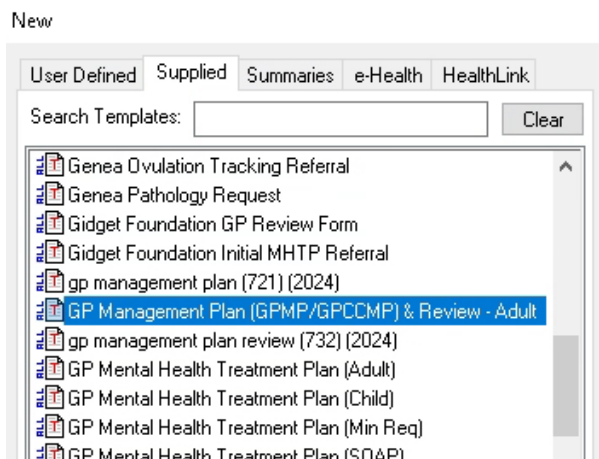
New

User Defined | Supplied | Summaries | e-Health | HealthLink

Search Templates: Clear

Genea Ovulation Tracking Referral
Genea Pathology Request
Gidget Foundation GP Review Form
Gidget Foundation Initial MHTP Referral
gp management plan (721) (2024)
GP Management Plan (GPMP/GPCCMP) & Review - Adult
gp management plan review (732) (2024)
GP Mental Health Treatment Plan (Adult)
GP Mental Health Treatment Plan (Child)
GP Mental Health Treatment Plan (Min Req)
GP Mental Health Treatment Plan (SOAP)